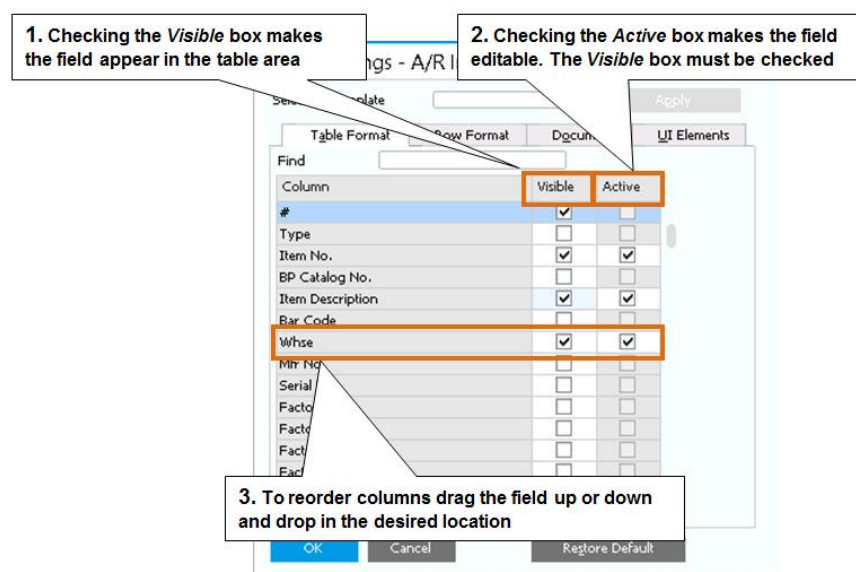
1. Checking the *Visible* box makes the field appear in the table area

2. Checking the *Active* box makes the field editable. The *Visible* box must be checked

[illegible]ngs - A/R I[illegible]

Sel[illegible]plate

Apply

Table Format | Row Format | Docu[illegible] | UI Elements

Find

| Column | Visible | Active |
|---|---|---|
| # | ☑ | ☐ |
| Type | ☐ | ☐ |
| Item No. | ☑ | ☑ |
| BP Catalog No. | ☐ | ☐ |
| Item Description | ☑ | ☑ |
| Bar Code | ☐ | ☐ |
| Whse | ☑ | ☑ |
| Mfr No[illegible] | ☐ | ☐ |
| Serial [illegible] | ☐ | ☐ |
| Facto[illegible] | ☐ | ☐ |
| Facto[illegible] | ☐ | ☐ |
| Fact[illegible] | ☐ | ☐ |
| Fac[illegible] | ☐ | ☐ |

3. To reorder columns drag the field up or down and drop in the desired location

OK | Cancel | Restore Default